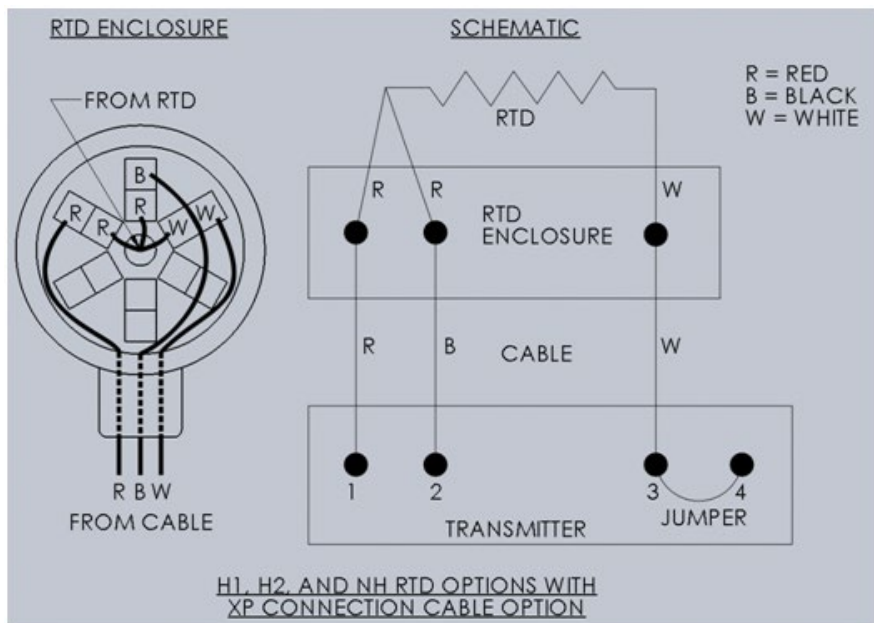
RTD ENCLOSURE

FROM RTD

B
R
R
R
W
W

R B W
FROM CABLE

SCHEMATIC

R = RED
B = BLACK
W = WHITE

RTD

R
R
W

RTD
ENCLOSURE

R
B
CABLE
W

1
2
3
4
JUMPER
TRANSMITTER

H1, H2, AND NH RTD OPTIONS WITH XP CONNECTION CABLE OPTION